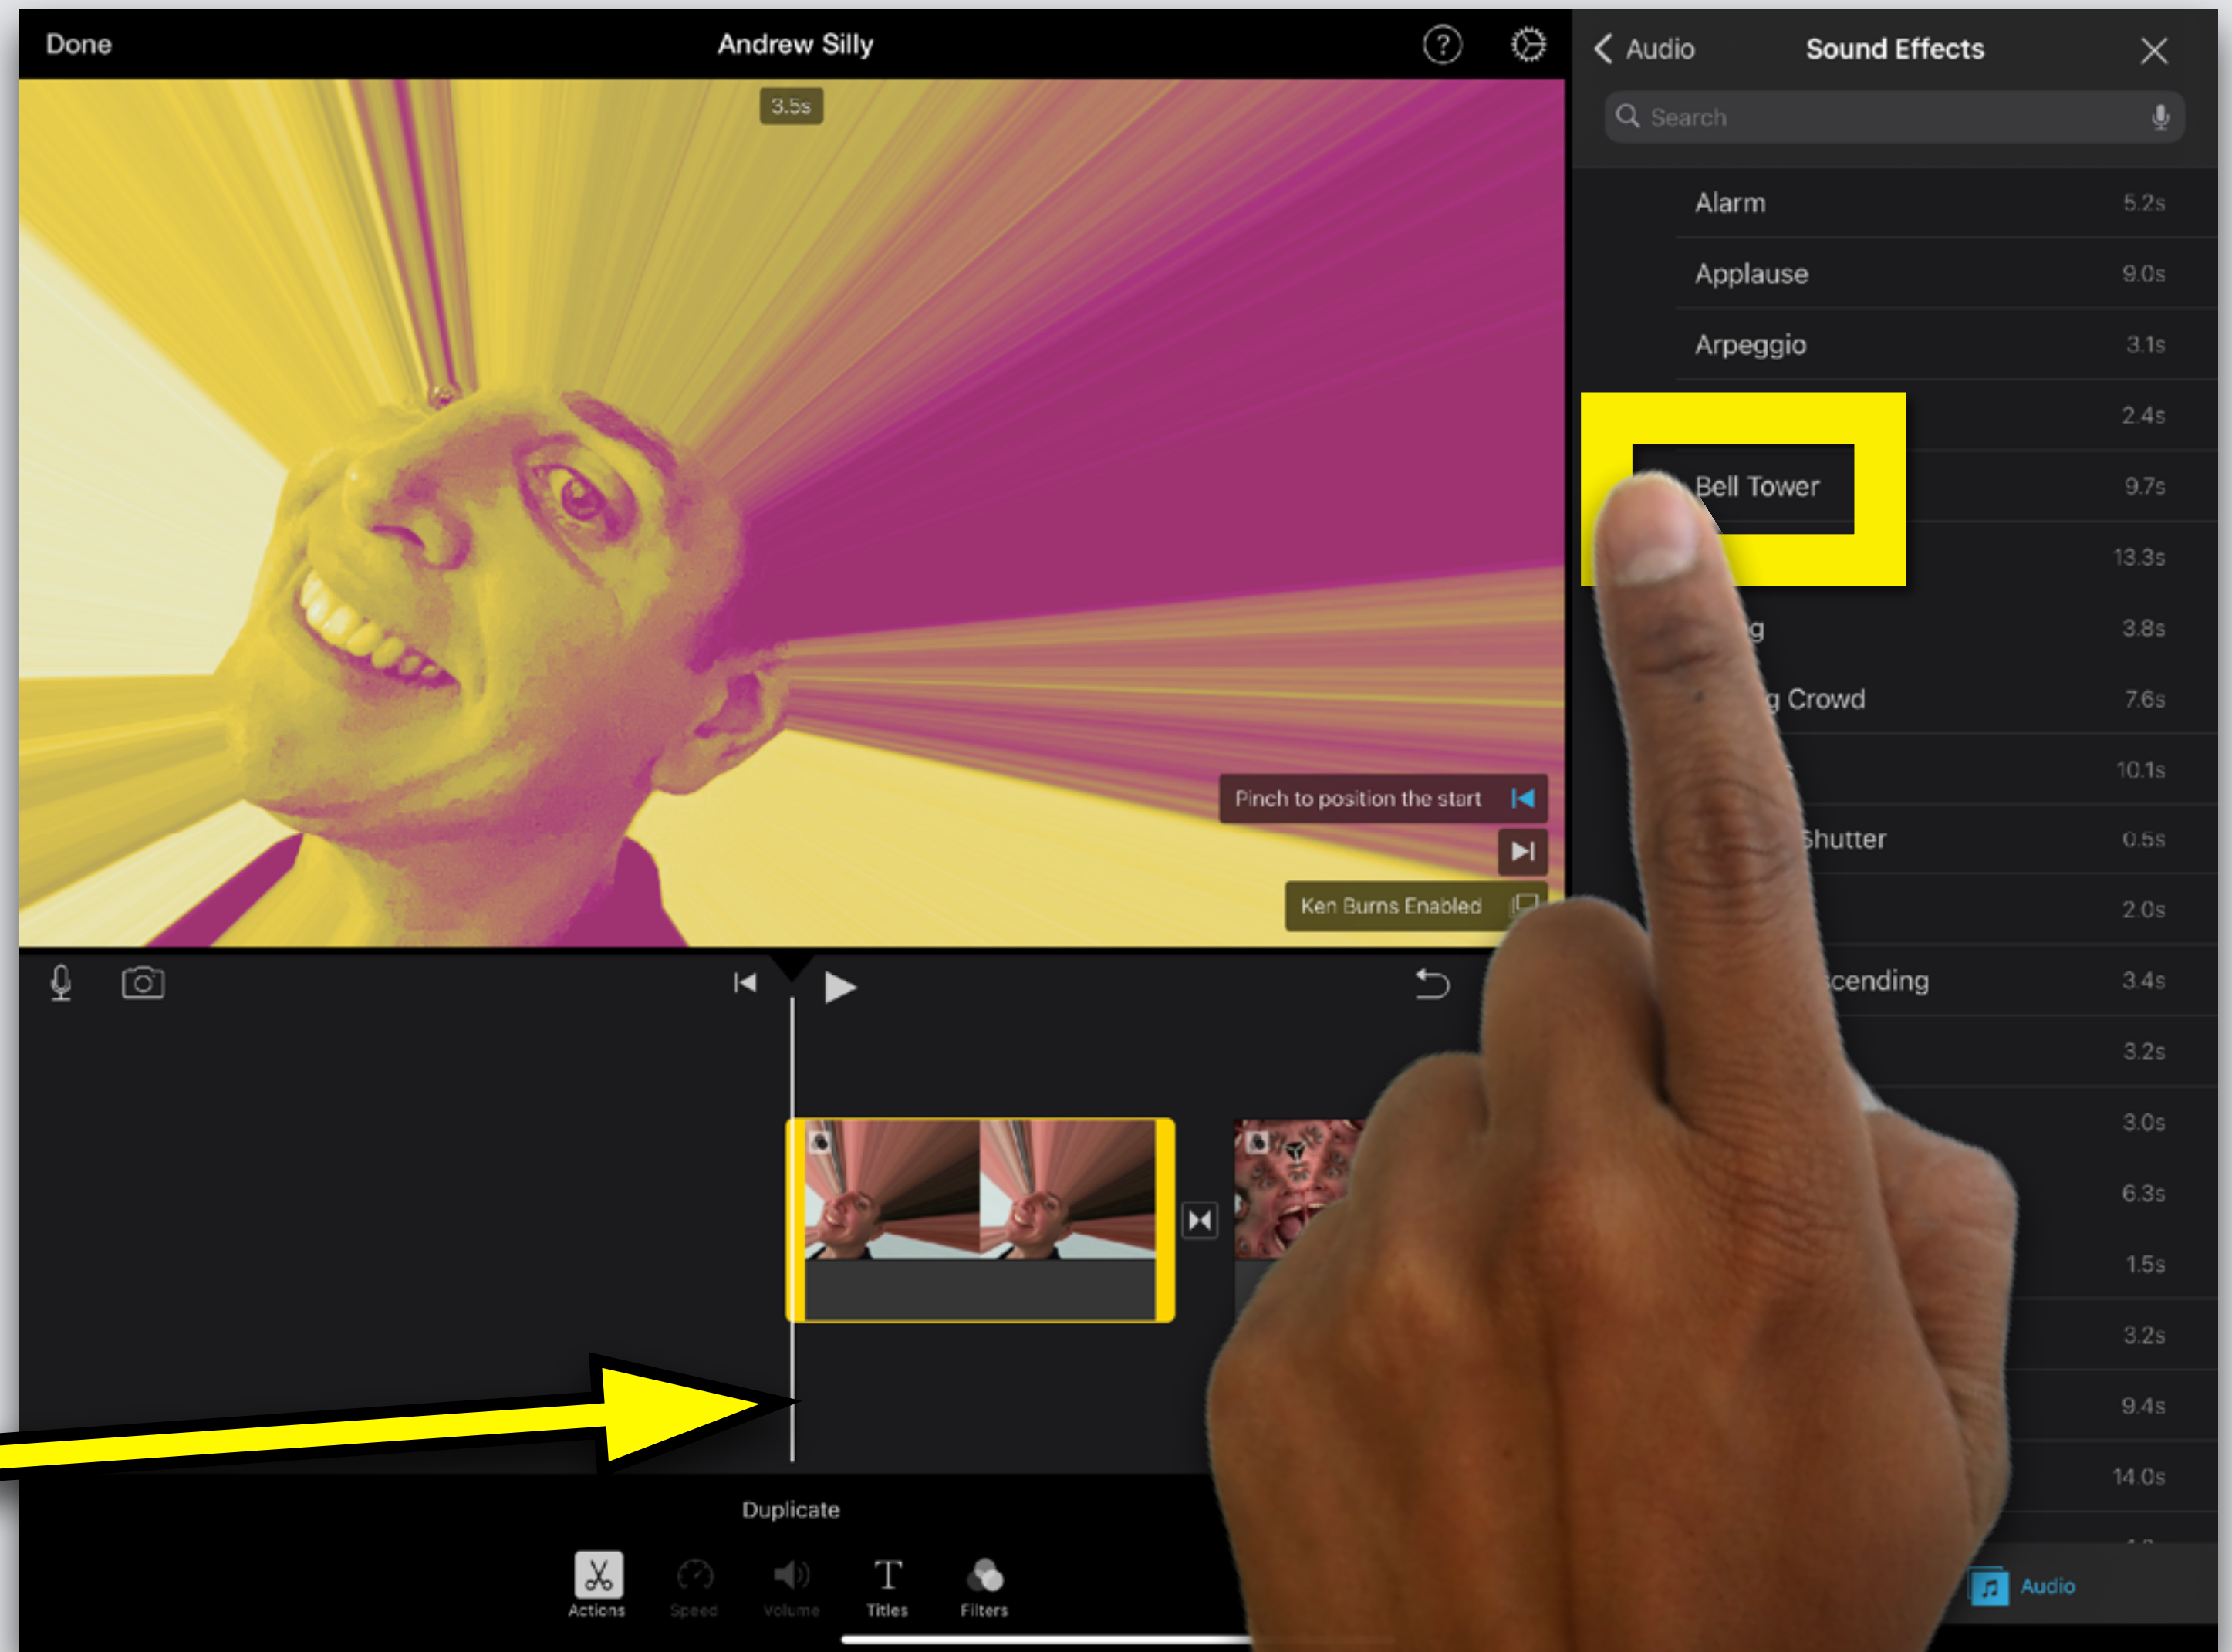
Done

Andrew Silly

3.5s

Pinch to position the start

Ken Burns Enabled

Duplicate

Actions

Speed

Volume

Titles

Filters

Audio

Sound Effects

Search

Alarm 5.2s

Applause 9.0s

Arpeggio 3.1s

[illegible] 2.4s

Bell Tower 9.7s

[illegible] 13.3s

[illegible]g 3.8s

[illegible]g Crowd 7.6s

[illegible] 10.1s

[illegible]Shutter 0.5s

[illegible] 2.0s

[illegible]cending 3.4s

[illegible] 3.2s

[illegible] 3.0s

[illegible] 6.3s

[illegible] 1.5s

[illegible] 3.2s

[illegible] 9.4s

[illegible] 14.0s

Audio